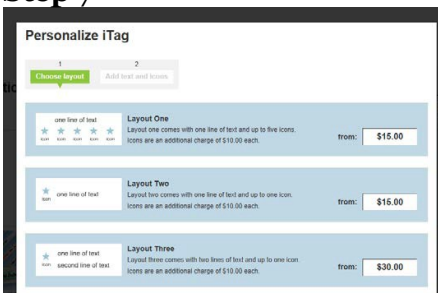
Step )

Personalize iTag

1
Choose layout

2
Add text and icons

one line of text
icon icon icon icon icon

Layout One
Layout one comes with one line of text and up to five icons. Icons are an additional charge of $10.00 each.

from: $15.00

icon one line of text

Layout Two
Layout two comes with one line of text and up to one icon. Icons are an additional charge of $10.00 each.

from: $15.00

icon one line of text
second line of text

Layout Three
Layout three comes with two lines of text and up to one icon. Icons are an additional charge of $10.00 each.

from: $30.00